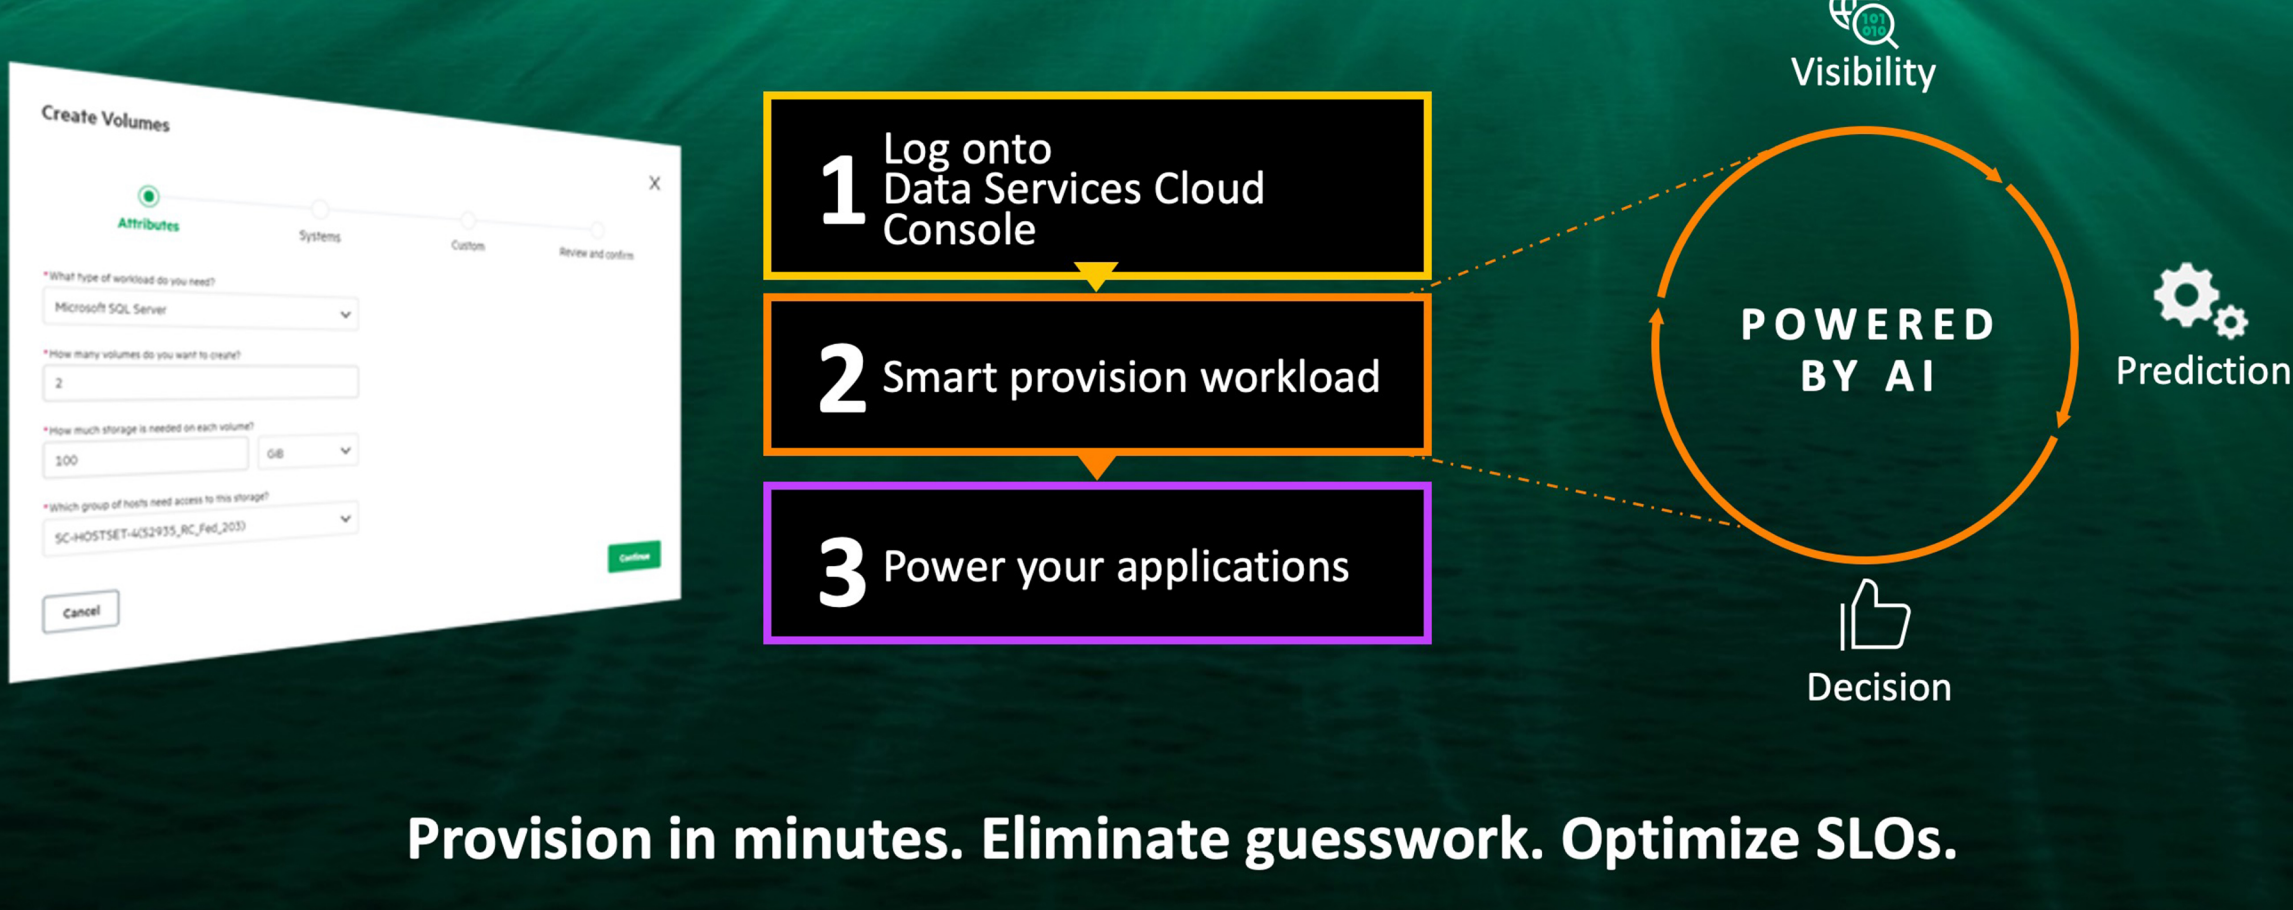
Create Volumes

Attributes Systems Custom Review and confirm

*What type of workload do you need?
Microsoft SQL Server

*How many volumes do you want to create?
2

*How much storage is needed on each volume?
100 GiB

*Which group of hosts need access to this storage?
SC-HOSTSET-4(52935_RC_Fed_203)

Continue

Cancel

1 Log onto Data Services Cloud Console

2 Smart provision workload

3 Power your applications

Visibility

POWERED BY AI

Prediction

Decision

Provision in minutes. Eliminate guesswork. Optimize SLOs.